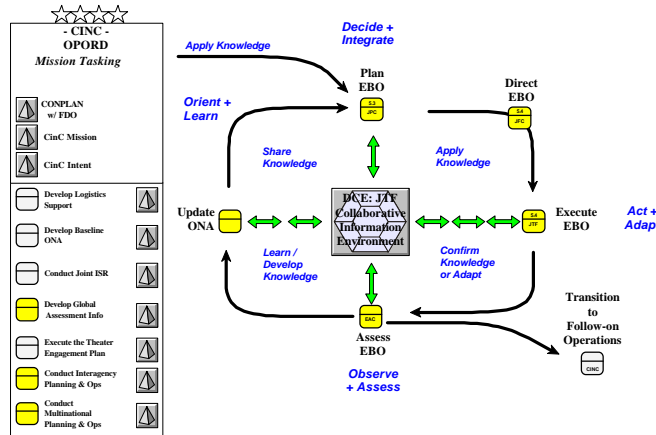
- CINC -
OPORD
Mission Tasking

CONPLAN w/ FDO

CinC Mission

CinC Intent

Develop Logistics Support

Develop Baseline ONA

Conduct Joint ISR

Develop Global Assessment Info

Execute the Theater Engagement Plan

Conduct Interagency Planning & Ops

Conduct Multinational Planning & Ops

Apply Knowledge

Decide + Integrate

Plan EBO

5.3 JPC

Direct EBO

5.4 JFC

Orient + Learn

Share Knowledge

Apply Knowledge

Update ONA

DCE: JTF Collaborative Information Environment

5.4 JTF

Execute EBO

Act + Adap

Learn / Develop Knowledge

Confirm Knowledge or Adapt

EAC

Assess EBO

Transition to Follow-on Operations

CINC

Observe + Assess